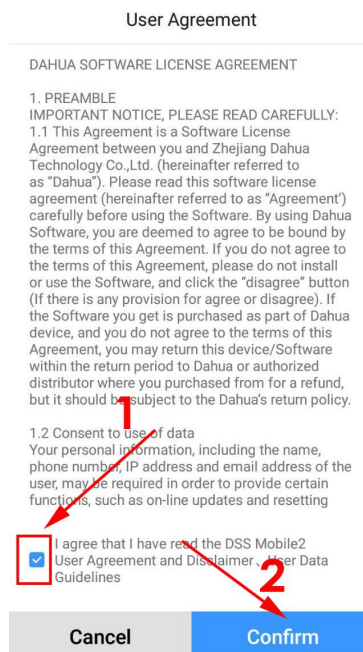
User Agreement

DAHUA SOFTWARE LICENSE AGREEMENT

1. PREAMBLE
IMPORTANT NOTICE, PLEASE READ CAREFULLY:
1.1 This Agreement is a Software License Agreement between you and Zhejiang Dahua Technology Co.,Ltd. (hereinafter referred to as "Dahua"). Please read this software license agreement (hereinafter referred to as "Agreement') carefully before using the Software. By using Dahua Software, you are deemed to agree to be bound by the terms of this Agreement. If you do not agree to the terms of this Agreement, please do not install or use the Software, and click the "disagree" button (If there is any provision for agree or disagree). If the Software you get is purchased as part of Dahua device, and you do not agree to the terms of this Agreement, you may return this device/Software within the return period to Dahua or authorized distributor where you purchased from for a refund, but it should be subject to the Dahua's return policy.

1.2 Consent to use of data
Your personal information, including the name, phone number, IP address and email address of the user, may be required in order to provide certain functions, such as on-line updates and resetting

1

I agree that I have read the DSS Mobile2 User Agreement and Disclaimer、User Data Guidelines

2

Cancel

Confirm